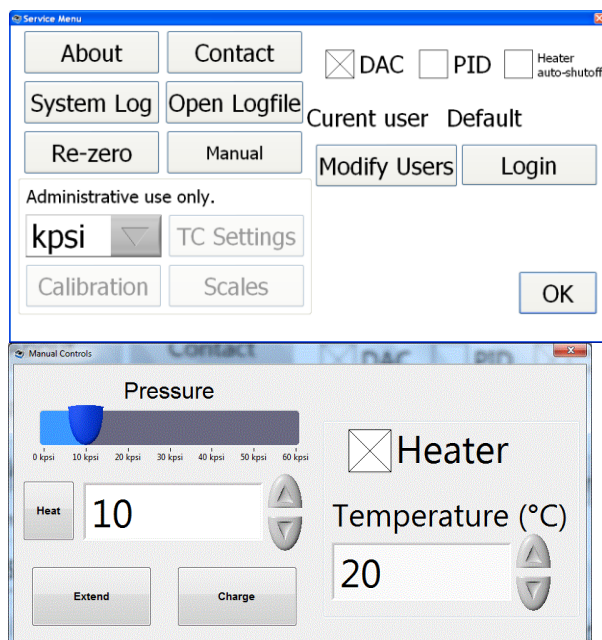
Service Menu

About

Contact

DAC

PID

Heater auto-shutoff

System Log

Open Logfile

Curent user Default

Re-zero

Manual

Modify Users

Login

Administrative use only.

kpsi

TC Settings

Calibration

Scales

OK

Manual Controls

Contact

DAC

PID

Pressure

0 kpsi 10 kpsi 20 kpsi 30 kpsi 40 kpsi 50 kpsi 60 kpsi

Heater

Heat

10

Temperature (°C)

20

Extend

Charge